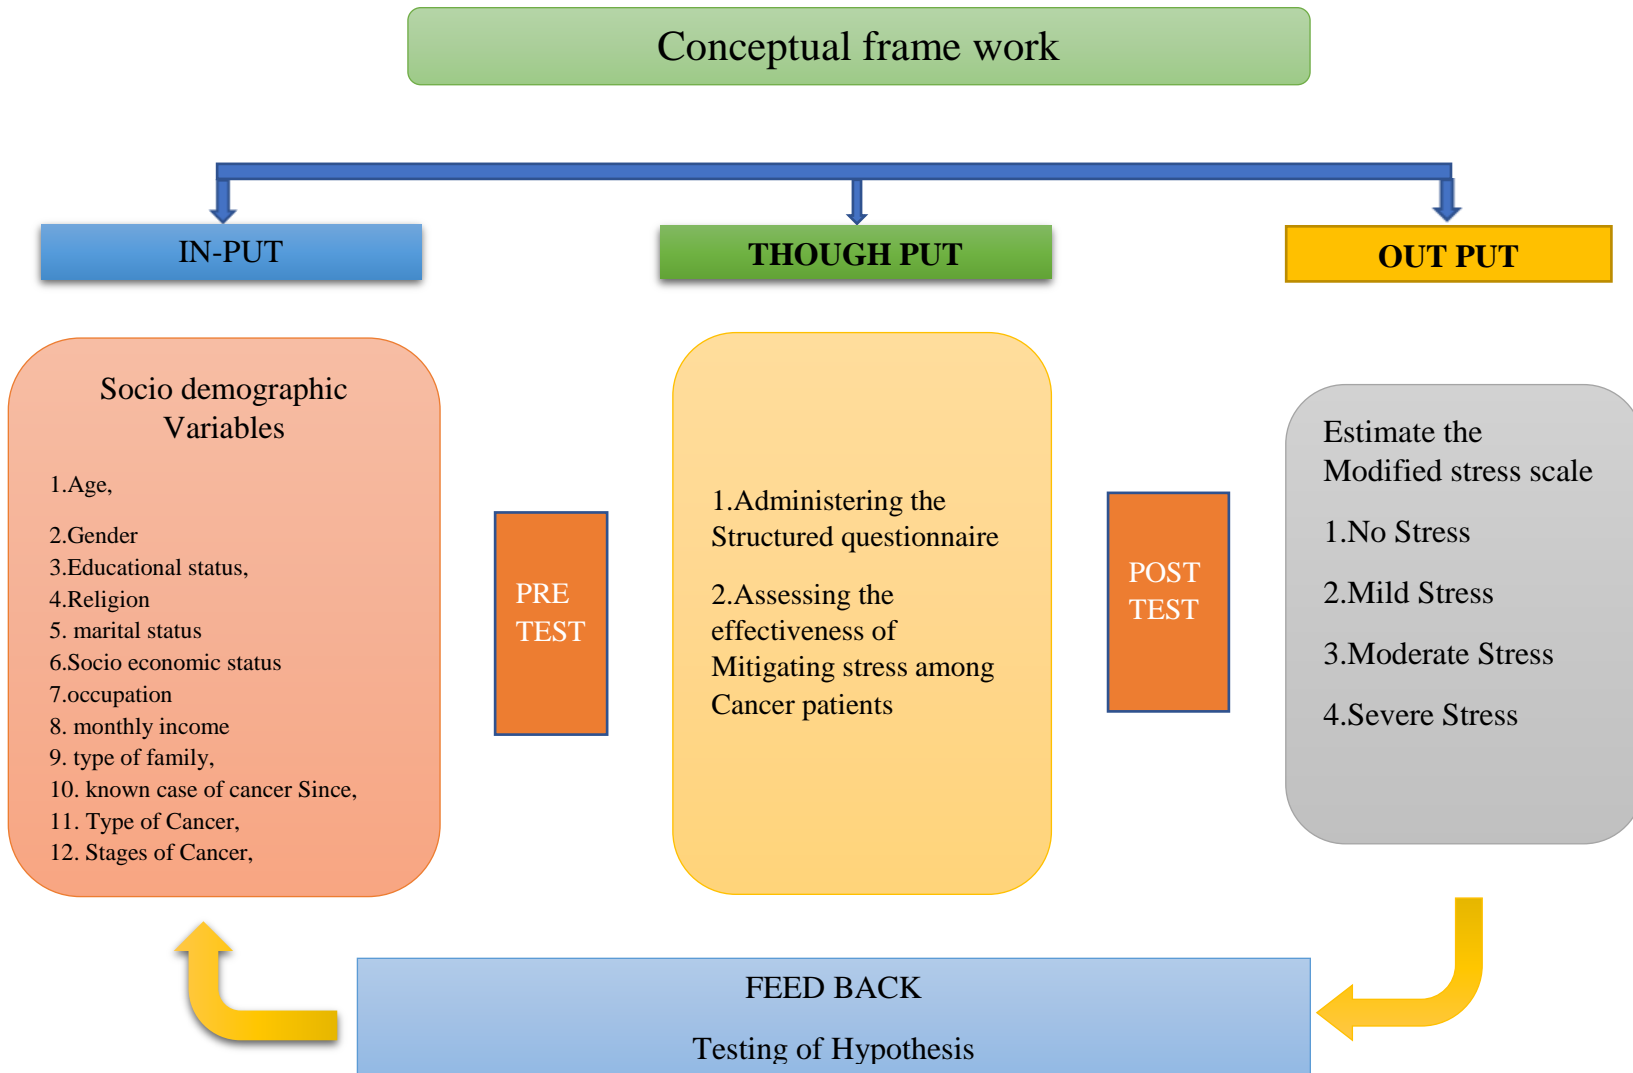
Conceptual frame work

IN-PUT

THOUGH PUT

OUT PUT

Socio demographic Variables

1.Age,

2.Gender
3.Educational status,
4.Religion
5. marital status
6.Socio economic status
7.occupation
8. monthly income
9. type of family,
10. known case of cancer Since,
11. Type of Cancer,
12. Stages of Cancer,

PRE TEST

1.Administering the Structured questionnaire

2.Assessing the effectiveness of Mitigating stress among Cancer patients

POST TEST

Estimate the Modified stress scale

1.No Stress

2.Mild Stress

3.Moderate Stress

4.Severe Stress

FEED BACK

Testing of Hypothesis